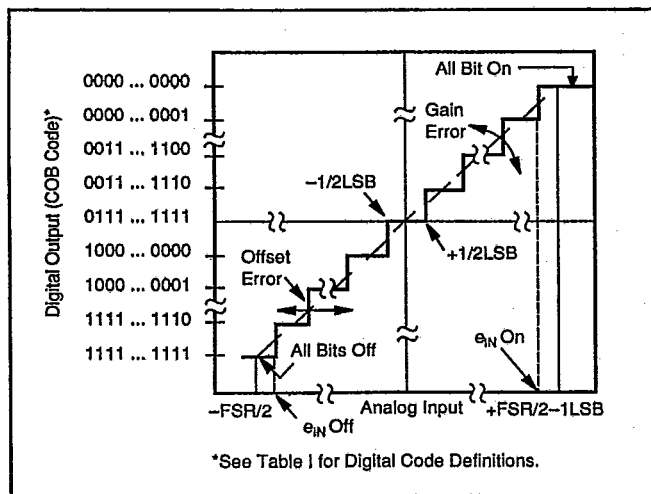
Digital Output (COB Code)*

0000 ... 0000
0000 ... 0001
0011 ... 1100
0011 ... 1110
0111 ... 1111
1000 ... 0000
1000 ... 0001
1111 ... 1110
1111 ... 1111

All Bit On
Gain Error
−1/2LSB
+1/2LSB
Offset Error
All Bits Off
$e_{IN}$ On
$e_{IN}$ Off
−FSR/2
Analog Input
+FSR/2−1LSB

*See Table I for Digital Code Definitions.